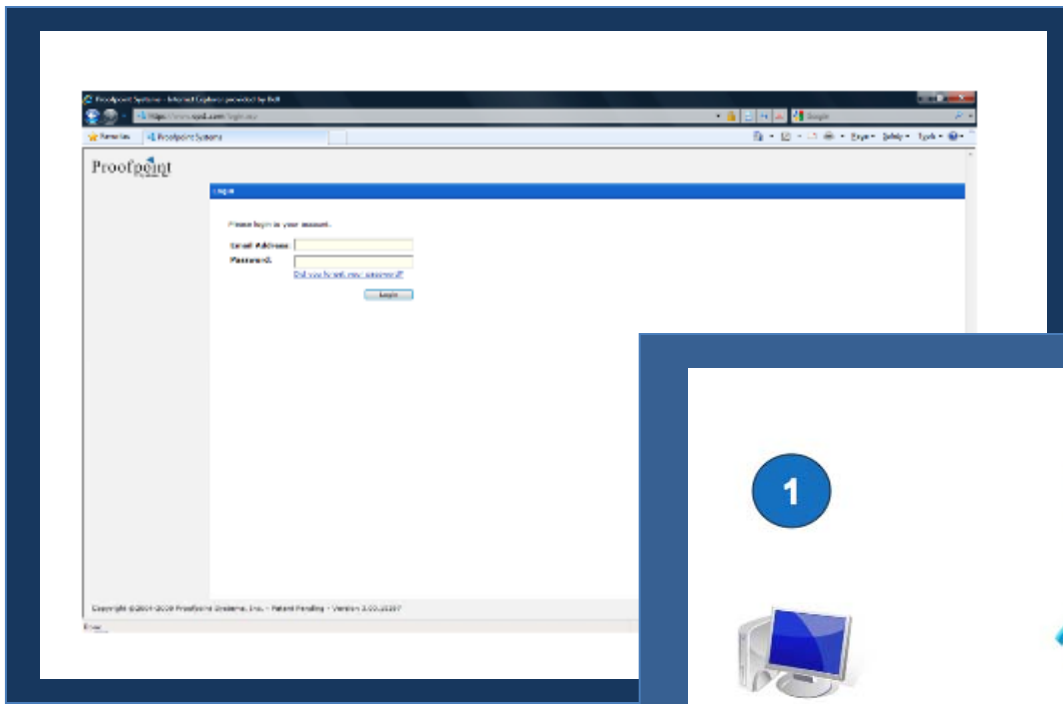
Proofpoint Systems - Internet Explorer provided by Dell

https://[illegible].com/login.asp

Google

Favorites

Proofpoint Systems

Page ▾ Safety ▾ Tools ▾

Proofpoint

Login

Please login to your account.

Email Address:

Password:

Did you forget your password?

Login

Copyright ©2004-2009 Proofpoint Systems, Inc. - Patent Pending - Version 3.00.20307

Done

1